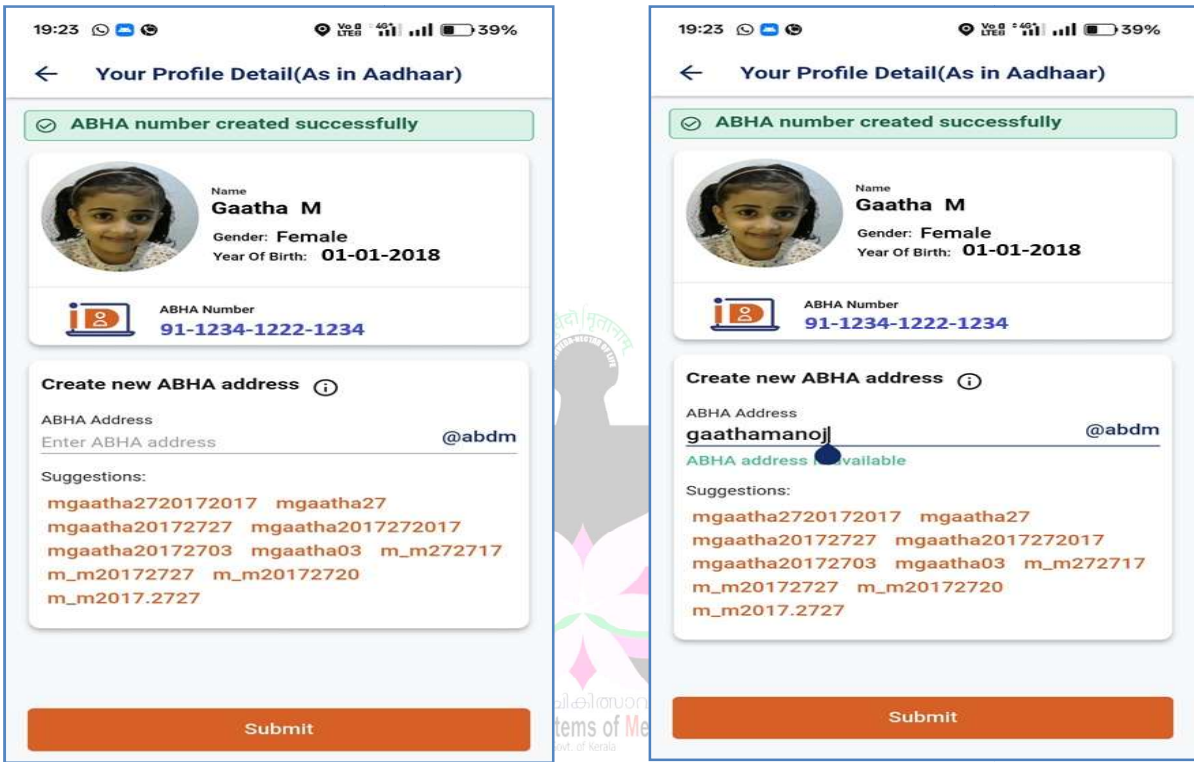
19:23 39%

Your Profile Detail(As in Aadhaar)

ABHA number created successfully

Name
Gaatha M
Gender: Female
Year Of Birth: 01-01-2018

ABHA Number
91-1234-1222-1234

Create new ABHA address

ABHA Address
Enter ABHA address @abdm

Suggestions:
mgaatha2720172017 mgaatha27
mgaatha20172727 mgaatha2017272017
mgaatha20172703 mgaatha03 m_m272717
m_m20172727 m_m20172720
m_m2017.2727

Submit

19:23 39%

Your Profile Detail(As in Aadhaar)

ABHA number created successfully

Name
Gaatha M
Gender: Female
Year Of Birth: 01-01-2018

ABHA Number
91-1234-1222-1234

Create new ABHA address

ABHA Address
gaathamanoj @abdm
ABHA address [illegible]vailable

Suggestions:
mgaatha2720172017 mgaatha27
mgaatha20172727 mgaatha2017272017
mgaatha20172703 mgaatha03 m_m272717
m_m20172727 m_m20172720
m_m2017.2727

Submit

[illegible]tems of Me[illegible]
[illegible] of Kerala